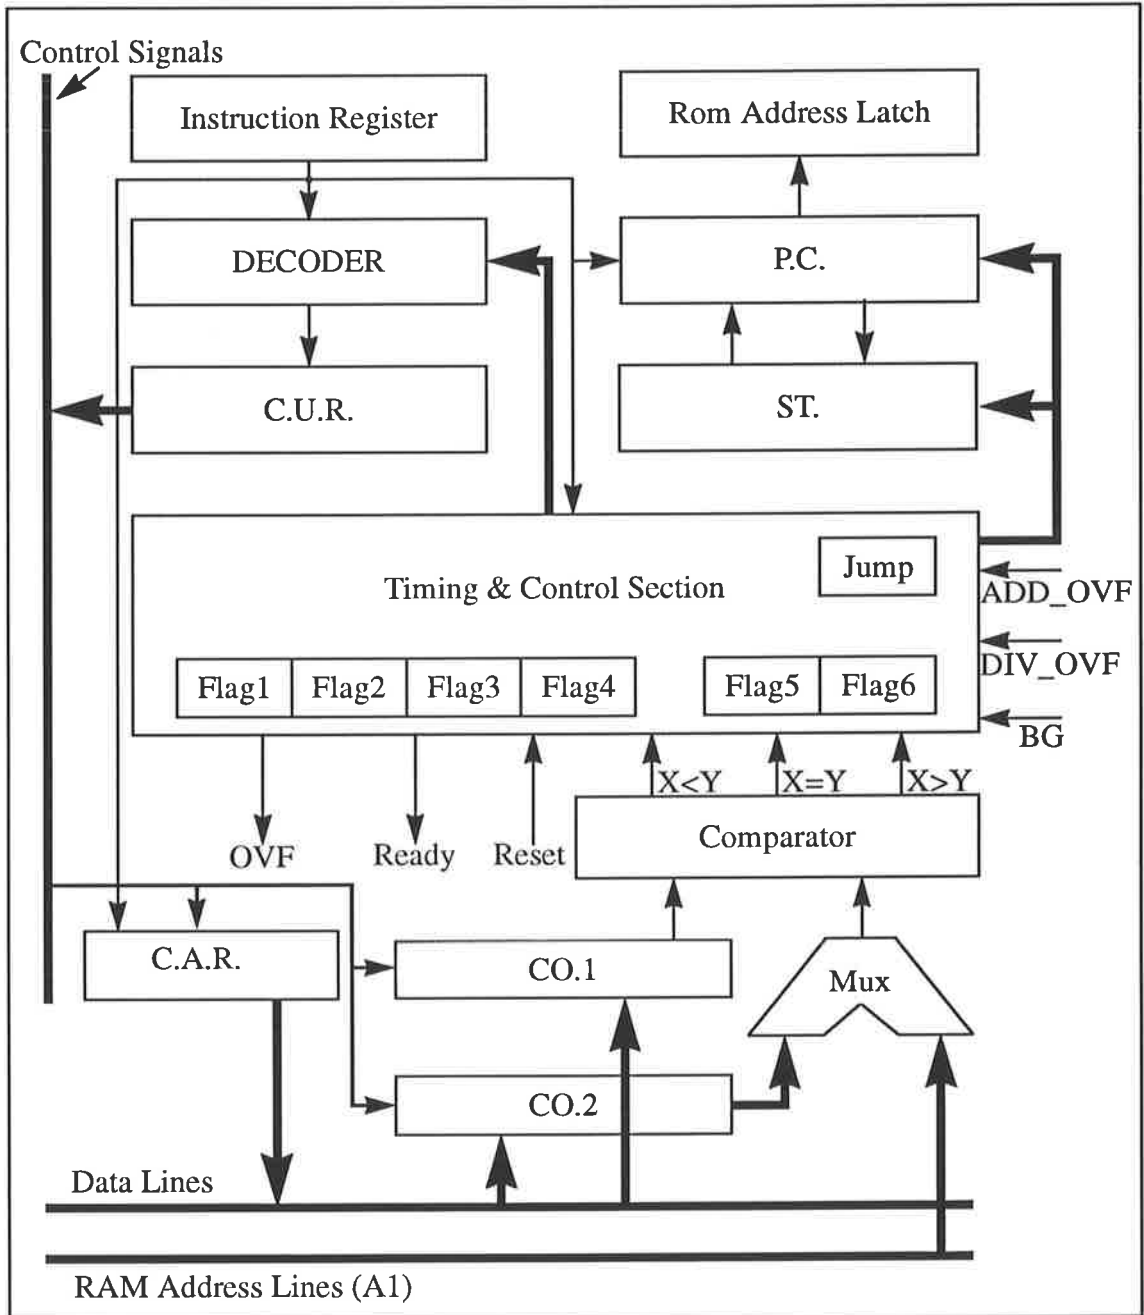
Control Signals

Instruction Register

Rom Address Latch

DECODER

P.C.

C.U.R.

ST.

Timing & Control Section

Jump

ADD_OVF

DIV_OVF

BG

| Flag1 | Flag2 | Flag3 | Flag4 |
|---|---|---|---|

| Flag5 | Flag6 |
|---|---|

X<Y X=Y X>Y

Comparator

OVF

Ready

Reset

C.A.R.

CO.1

Mux

CO.2

Data Lines

RAM Address Lines (A1)